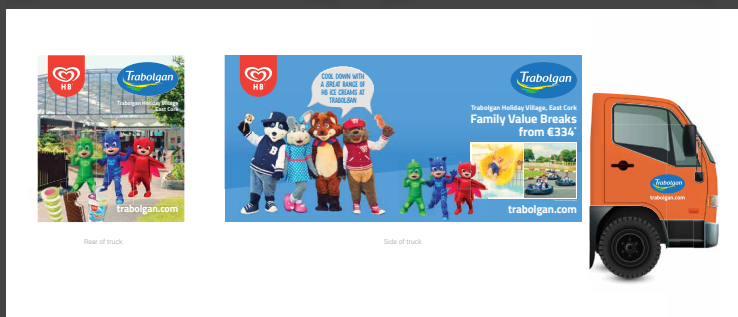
HB
Trabolgan
Trabolgan Holiday Village
East Cork
trabolgan.com

Rear of truck

HB
COOL DOWN WITH A GREAT RANGE OF HB ICE CREAMS AT TRABOLGAN
Trabolgan
Trabolgan Holiday Village, East Cork
Family Value Breaks from €334*
trabolgan.com

Side of truck

Trabolgan
trabolgan.com